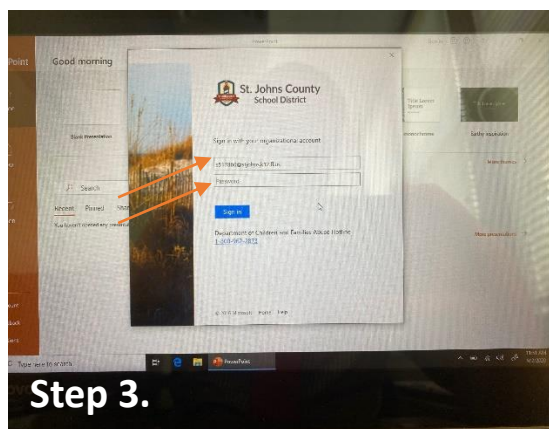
Point

Good morning

Blank Presentation

Search

Recent Pinned

You haven't opened any

St. Johns County School District

Sign in with your organizational account

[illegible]@stjohns.k12.fl.us

Password

Sign in

Department of Children and Families Abuse Hotline 1-800-962-2873

© 2018 Microsoft Privacy Help

Type here to search

PowerPoint

Step 3.